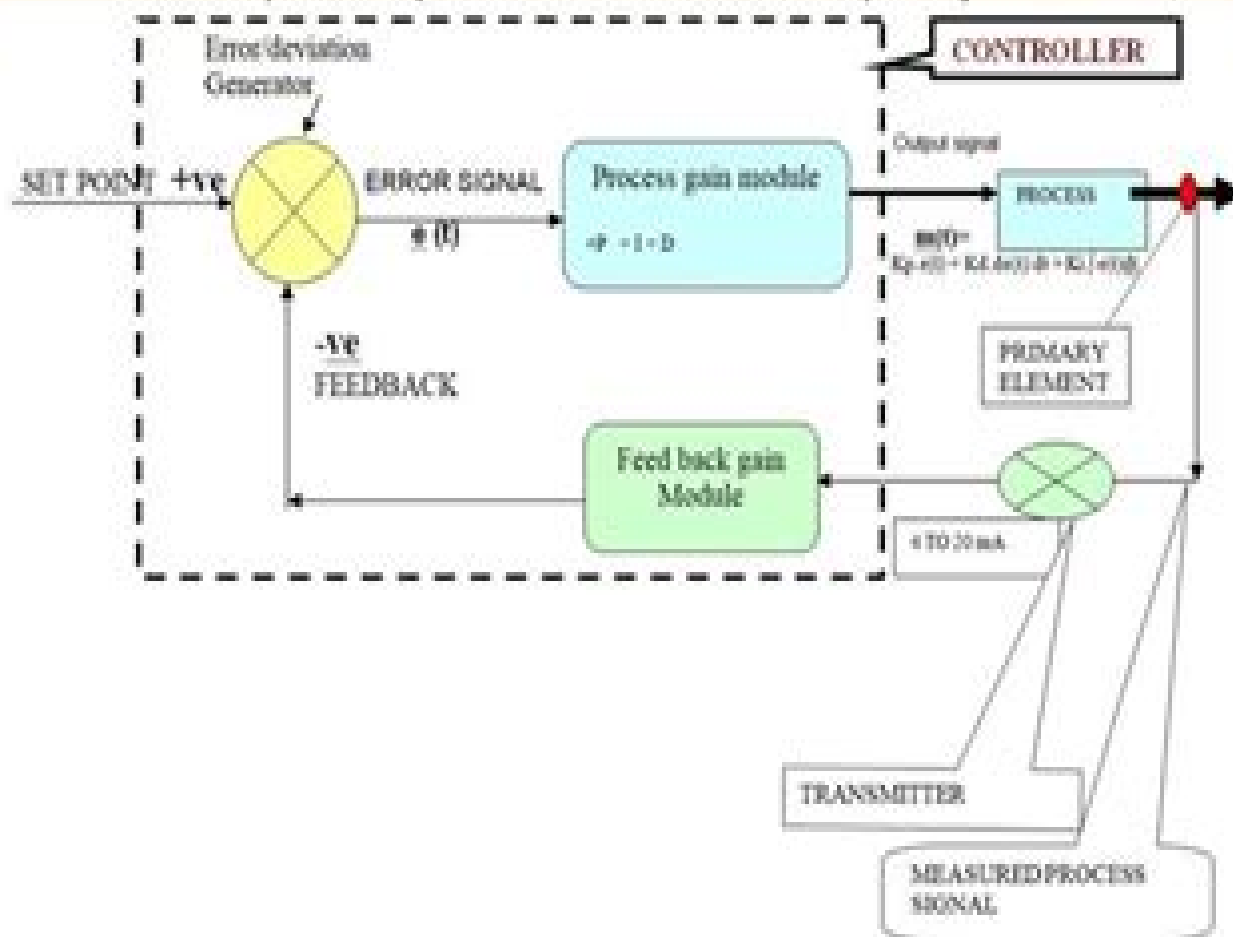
CONTROLLER

Error/deviation Generator

SET POINT +ve

ERROR SIGNAL

e (t)

Process gain module

+P +I +D

Output signal

PROCESS

m(t)=

Kp e(t) + Kd de(t) dt + Ki ∫ e(t)dt

-ve

FEEDBACK

PRIMARY ELEMENT

Feed back gain Module

4 TO 20 mA

TRANSMITTER

MEASURED PROCESS SIGNAL